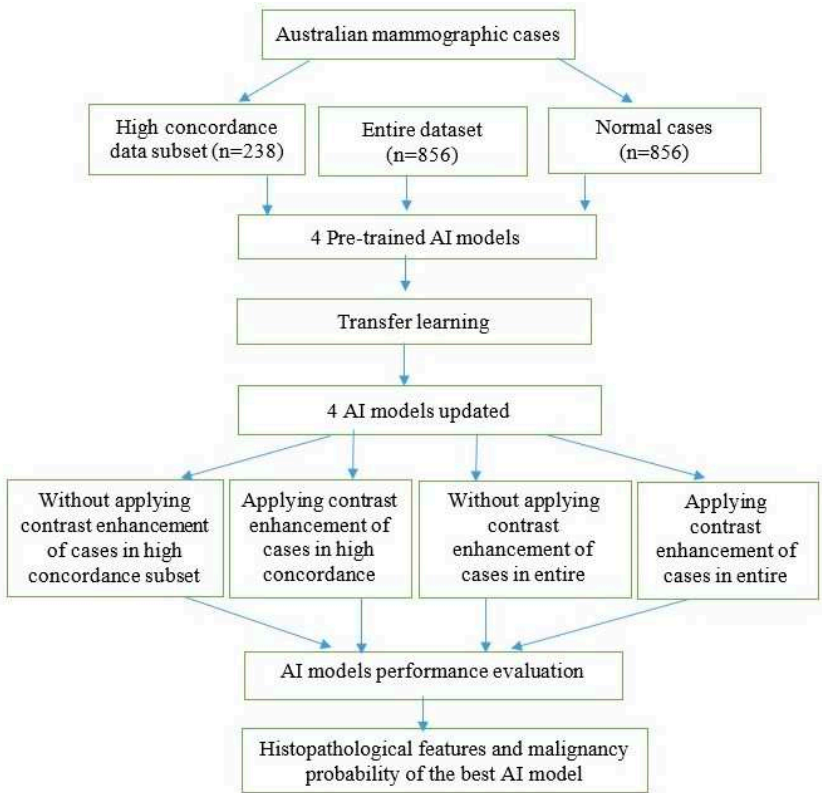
Australian mammographic cases

High concordance data subset (n=238)

Entire dataset (n=856)

Normal cases (n=856)

4 Pre-trained AI models

Transfer learning

4 AI models updated

Without applying contrast enhancement of cases in high concordance subset

Applying contrast enhancement of cases in high concordance

Without applying contrast enhancement of cases in entire

Applying contrast enhancement of cases in entire

AI models performance evaluation

Histopathological features and malignancy probability of the best AI model